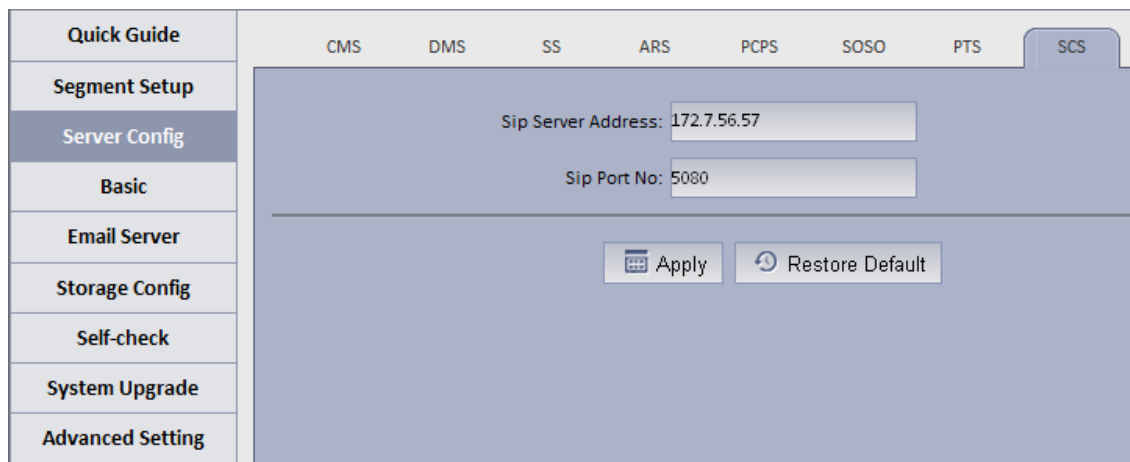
Quick Guide
Segment Setup
Server Config
Basic
Email Server
Storage Config
Self-check
System Upgrade
Advanced Setting

CMS DMS SS ARS PCPS SOSO PTS SCS

Sip Server Address: 172.7.56.57

Sip Port No: 5080

Apply Restore Default